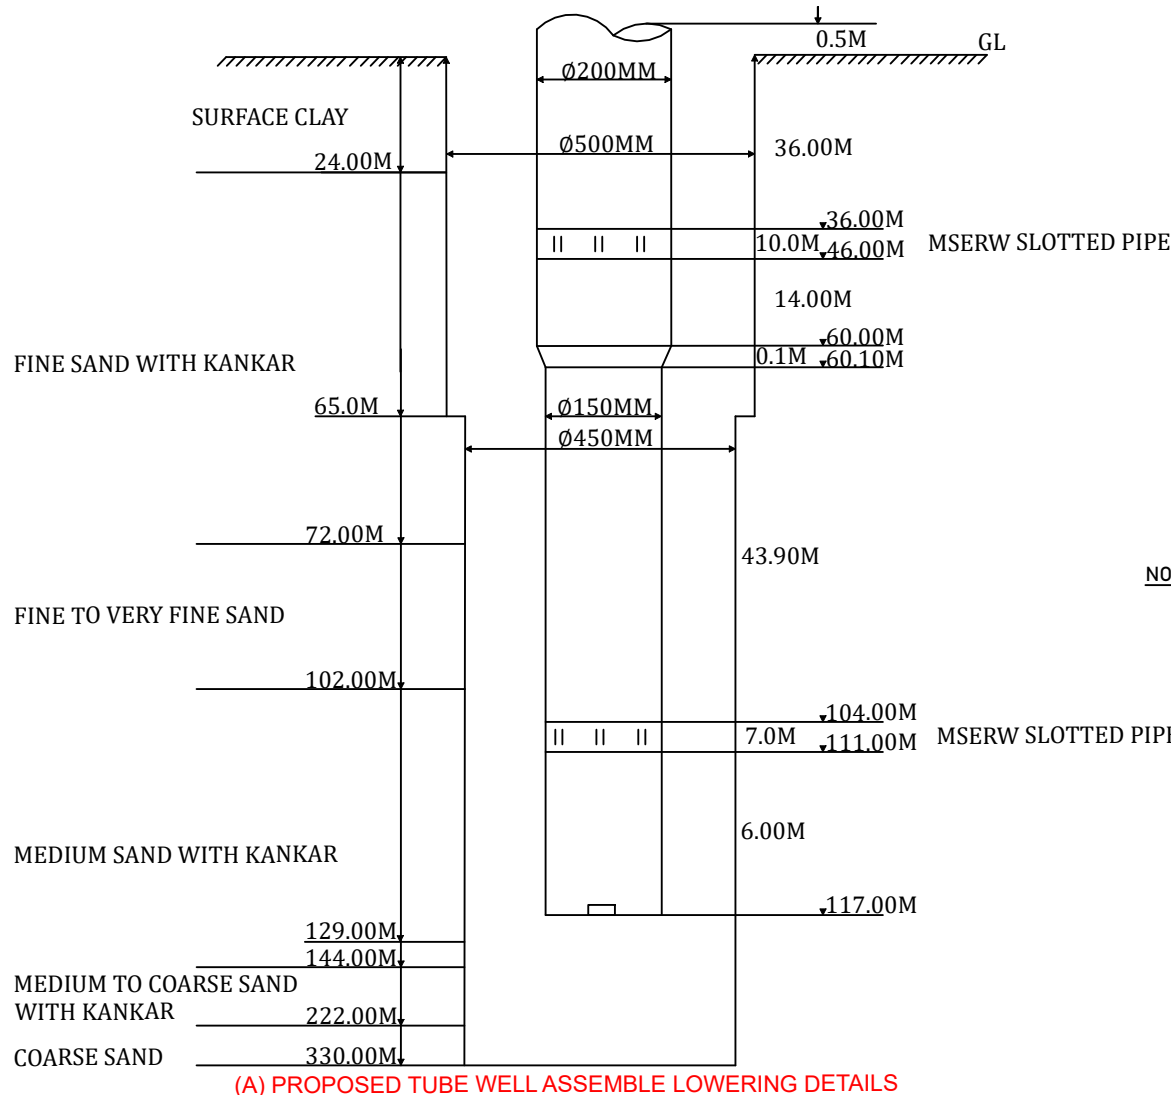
0.5M
GL
Ø200MM
SURFACE CLAY
Ø500MM
36.00M
24.00M
36.00M
II II II
10.0M
46.00M
MSERW SLOTTED PIPE
14.00M
60.00M
0.1M
60.10M
FINE SAND WITH KANKAR
65.0M
Ø150MM
Ø450MM
72.00M
43.90M
NO
FINE TO VERY FINE SAND
102.00M
104.00M
II II II
7.0M
111.00M
MSERW SLOTTED PIP
6.00M
MEDIUM SAND WITH KANKAR
117.00M
129.00M
144.00M
MEDIUM TO COARSE SAND WITH KANKAR
222.00M
COARSE SAND
330.00M
(A) PROPOSED TUBE WELL ASSEMBLE LOWERING DETAILS